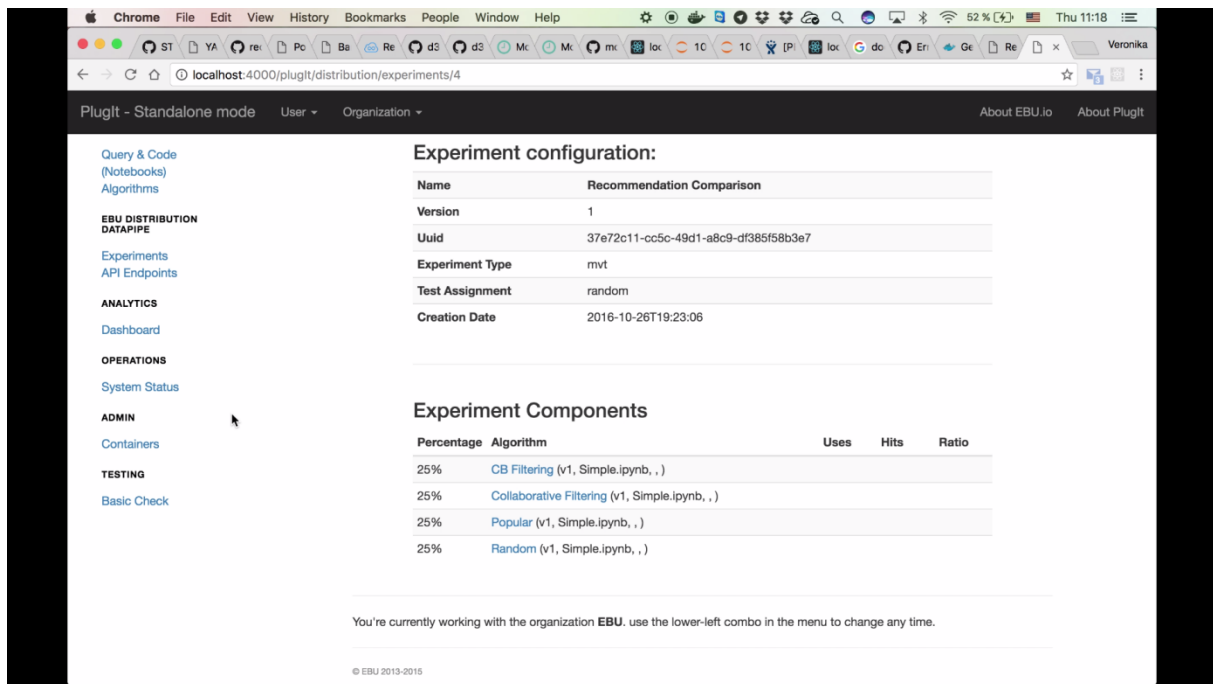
Chrome File Edit View History Bookmarks People Window Help

52 % Thu 11:18

ST YA rec Po Ba Re d3 d3 Mc Mc mc loc 10 10 [P loc do Err Ge Re ×

Veronika

localhost:4000/plugIt/distribution/experiments/4

PlugIt - Standalone mode User ▾ Organization ▾ About EBU.io About PlugIt

Query & Code (Notebooks)
Algorithms

EBU DISTRIBUTION DATAPIPE

Experiments
API Endpoints

ANALYTICS

Dashboard

OPERATIONS

System Status

ADMIN

Containers

TESTING

Basic Check

Experiment configuration:

| Name | Recommendation Comparison |
|---|---|
| Version | 1 |
| Uuid | 37e72c11-cc5c-49d1-a8c9-df385f58b3e7 |
| Experiment Type | mvt |
| Test Assignment | random |
| Creation Date | 2016-10-26T19:23:06 |

Experiment Components

| Percentage | Algorithm | Uses | Hits | Ratio |
|---|---|---|---|---|
| 25% | CB Filtering (v1, Simple.ipynb, , ) | | | |
| 25% | Collaborative Filtering (v1, Simple.ipynb, , ) | | | |
| 25% | Popular (v1, Simple.ipynb, , ) | | | |
| 25% | Random (v1, Simple.ipynb, , ) | | | |

You're currently working with the organization EBU. use the lower-left combo in the menu to change any time.

© EBU 2013-2015